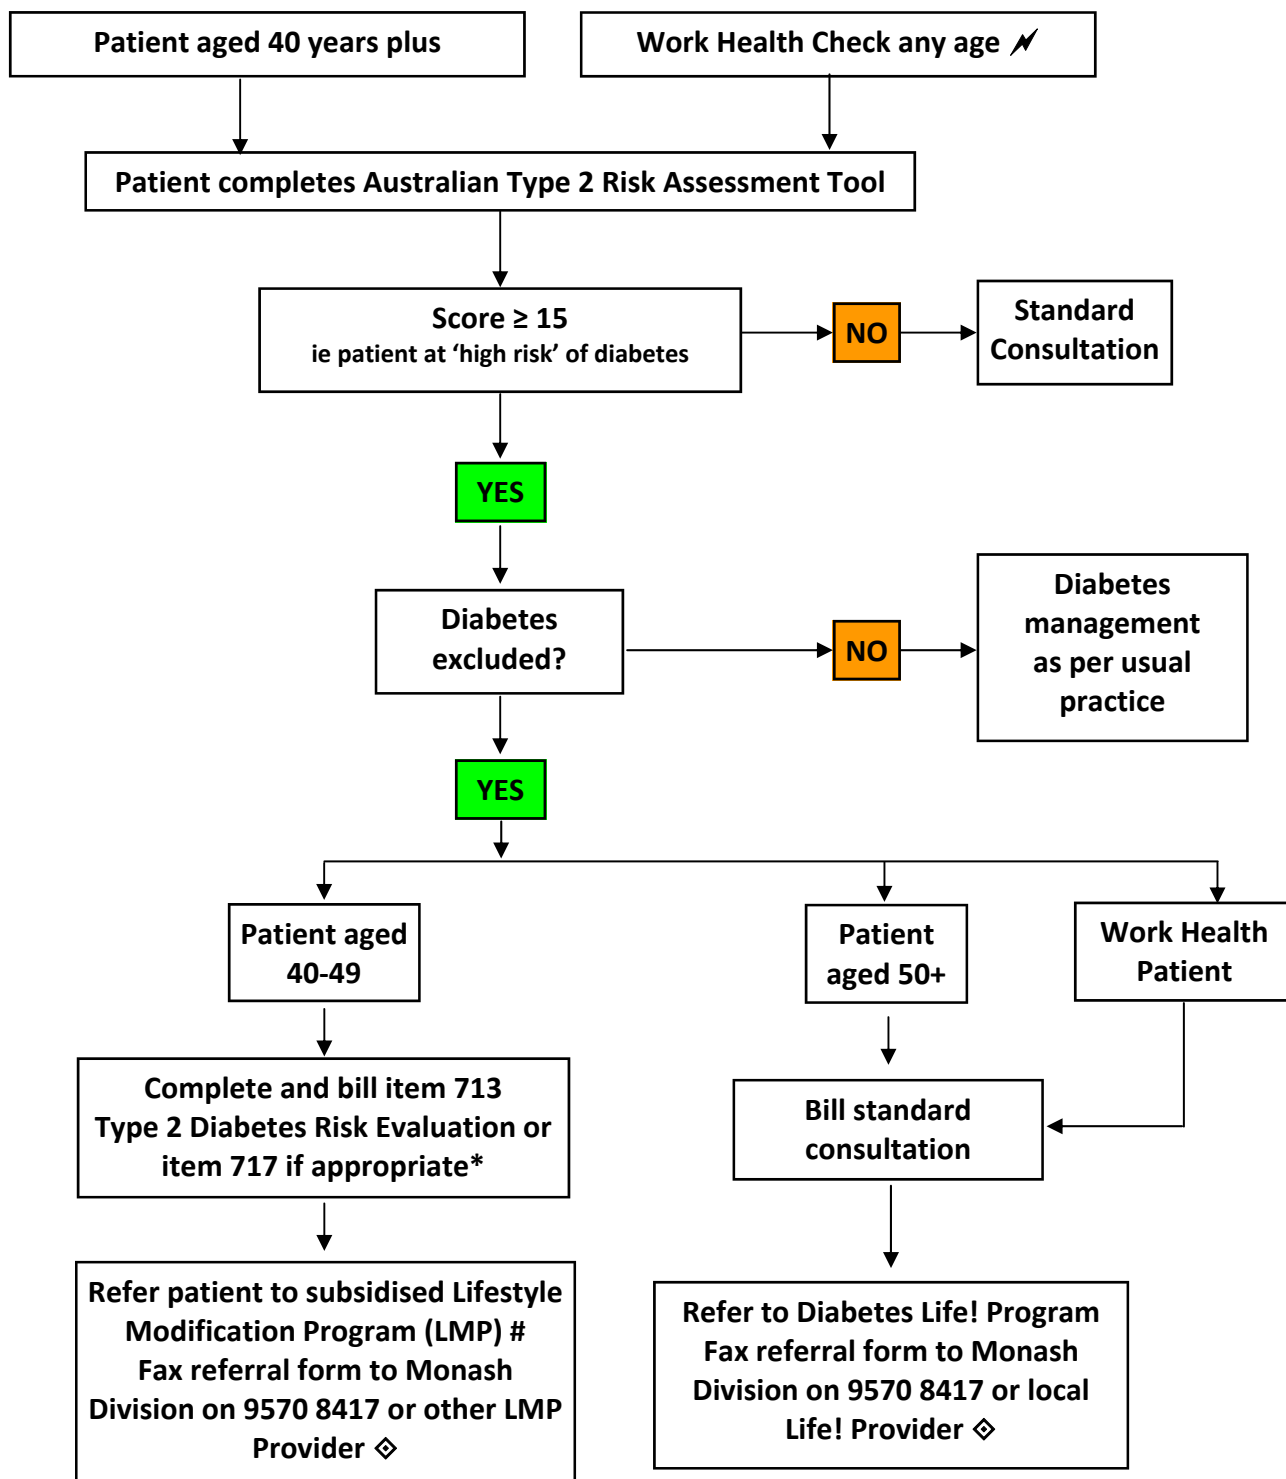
Patient aged 40 years plus

Work Health Check any age 〆

Patient completes Australian Type 2 Risk Assessment Tool

Score ≥ 15
ie patient at 'high risk' of diabetes

NO

Standard Consultation

YES

Diabetes excluded?

NO

Diabetes management as per usual practice

YES

Patient aged 40-49

Patient aged 50+

Work Health Patient

Complete and bill item 713 Type 2 Diabetes Risk Evaluation or item 717 if appropriate*

Bill standard consultation

Refer patient to subsidised Lifestyle Modification Program (LMP) # Fax referral form to Monash Division on 9570 8417 or other LMP Provider ⟐

Refer to Diabetes Life! Program Fax referral form to Monash Division on 9570 8417 or local Life! Provider ⟐